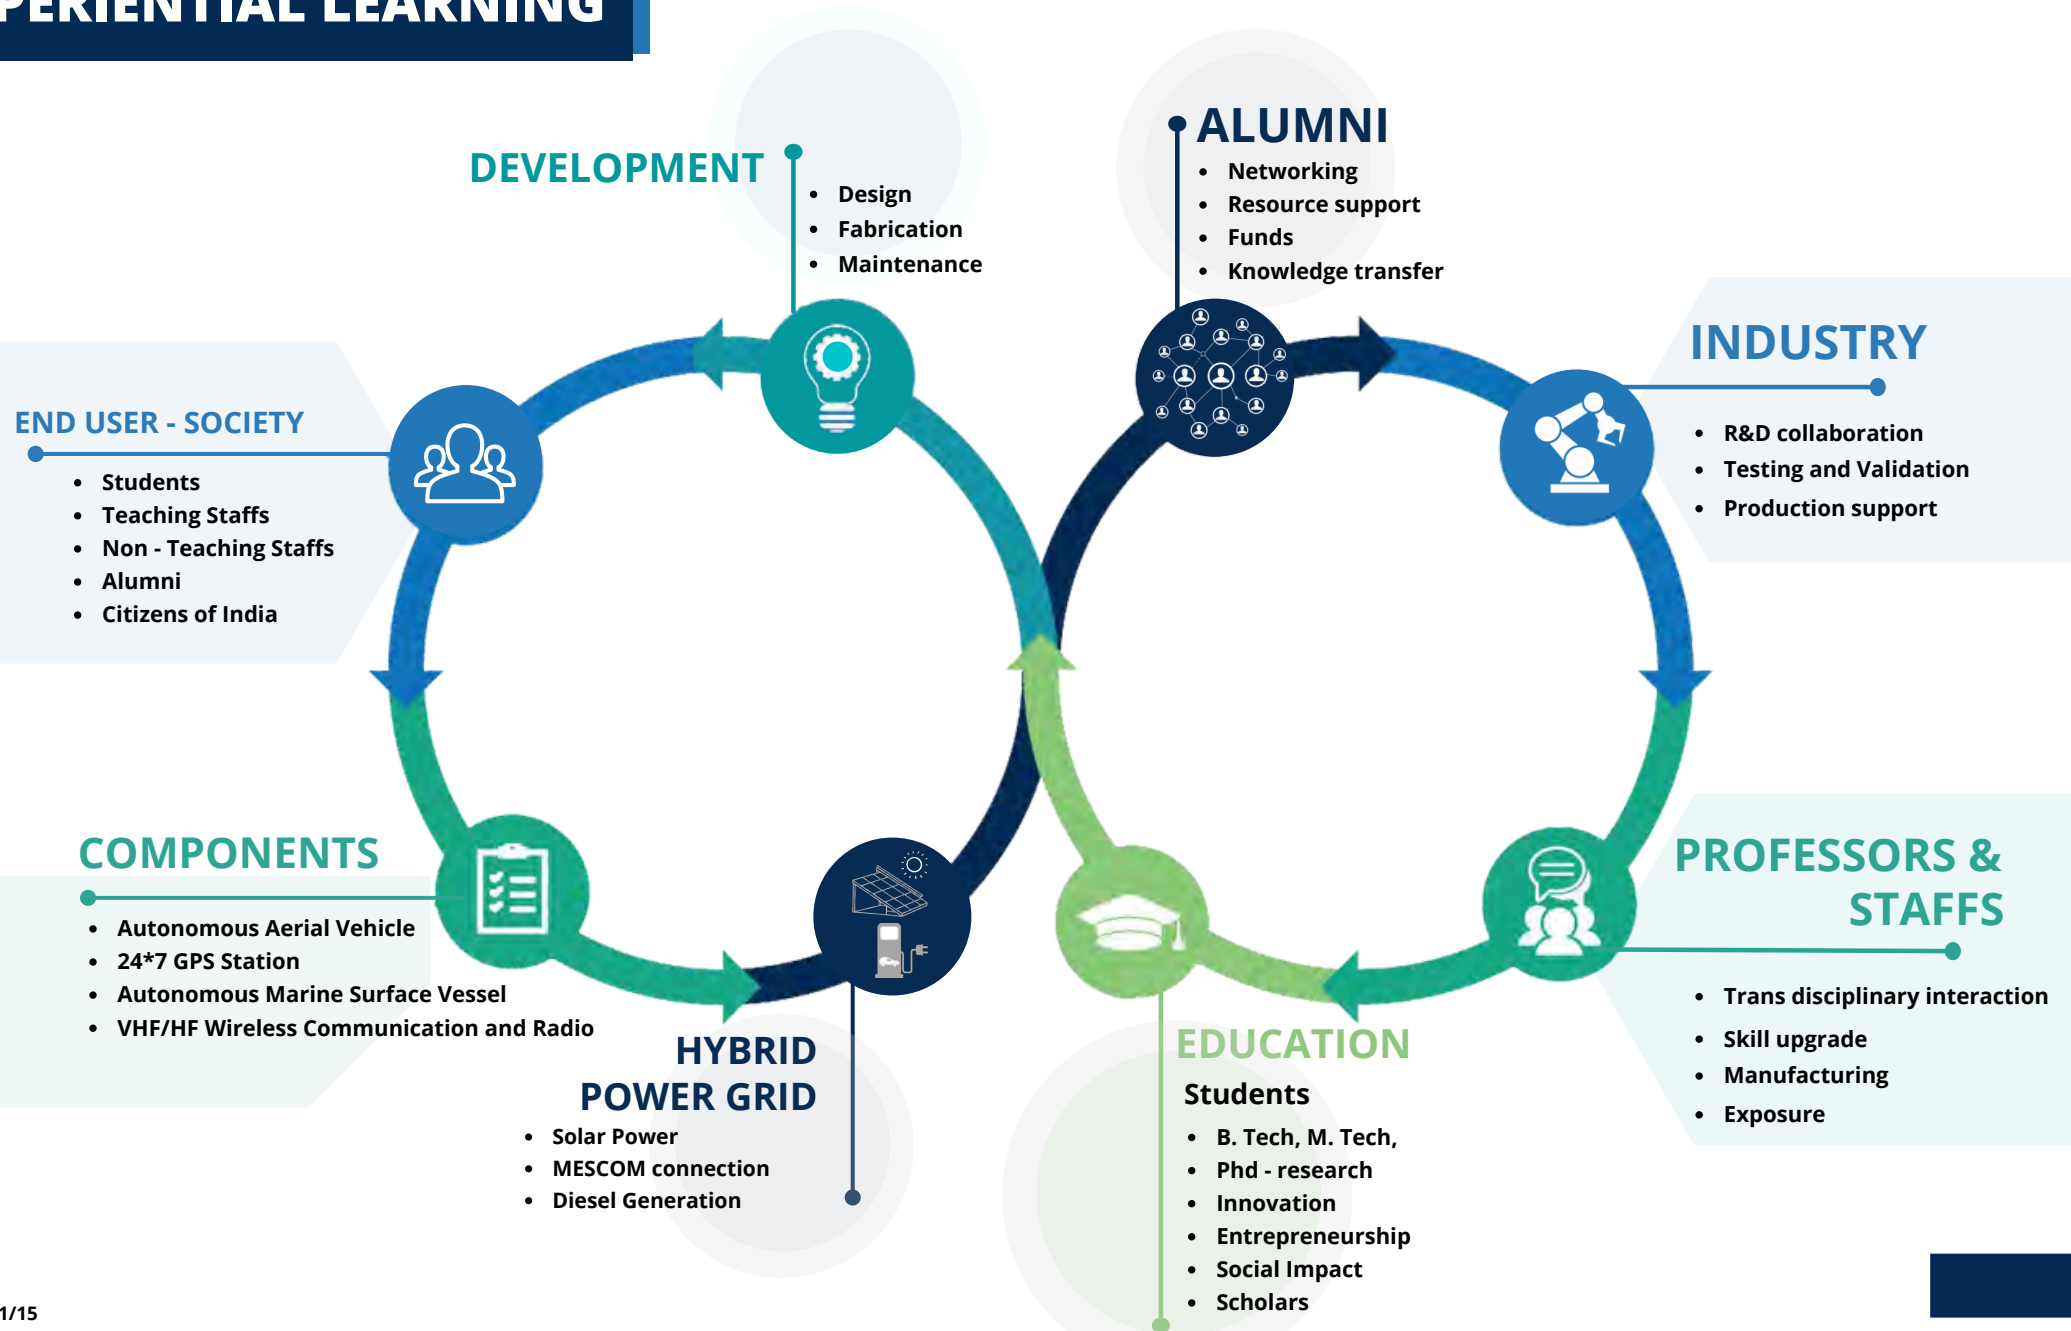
PERIENTIAL LEARNING

DEVELOPMENT
- Design
- Fabrication
- Maintenance

ALUMNI
- Networking
- Resource support
- Funds
- Knowledge transfer

INDUSTRY
- R&D collaboration
- Testing and Validation
- Production support

END USER - SOCIETY
- Students
- Teaching Staffs
- Non - Teaching Staffs
- Alumni
- Citizens of India

COMPONENTS
- Autonomous Aerial Vehicle
- 24*7 GPS Station
- Autonomous Marine Surface Vessel
- VHF/HF Wireless Communication and Radio

HYBRID POWER GRID
- Solar Power
- MESCOM connection
- Diesel Generation

EDUCATION
Students
- B. Tech, M. Tech,
- Phd - research
- Innovation
- Entrepreneurship
- Social Impact
- Scholars

PROFESSORS & STAFFS
- Trans disciplinary interaction
- Skill upgrade
- Manufacturing
- Exposure

1/15